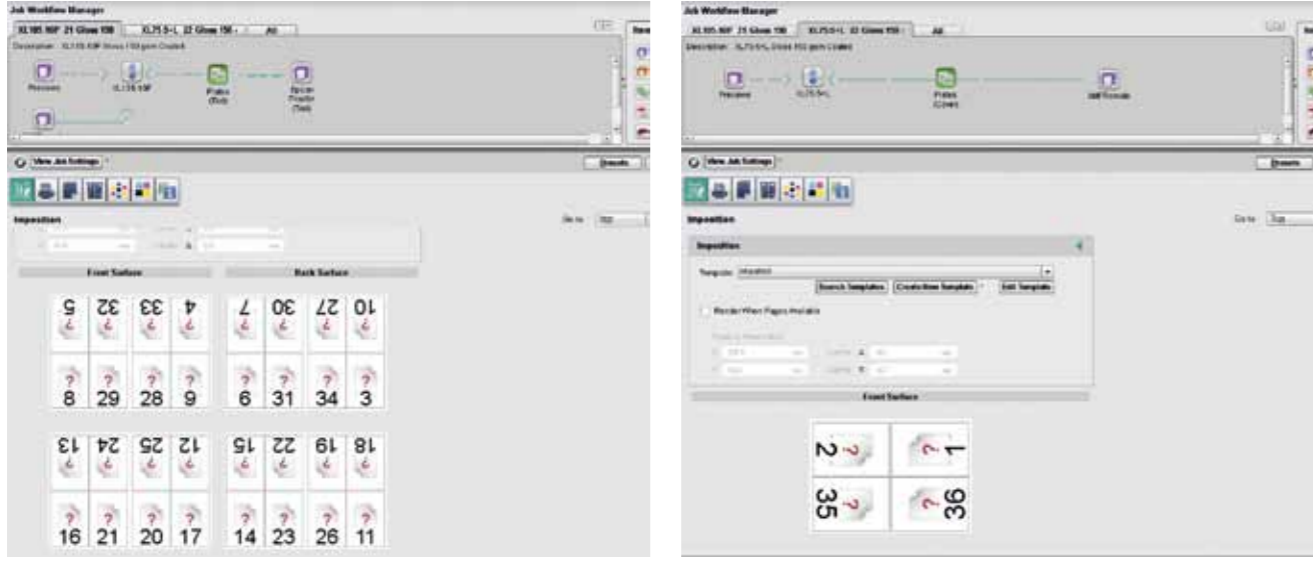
Job Workflow Manager

XL105 80F 21 Gloss 150 | XL75 5+L 22 Gloss 150 | All

Description: XL105 80F Gloss 150 gsm Coated

Preview | XL105 80F | Plates (Text) | Epson Proofer (Text)

View Job Settings | Presets

Imposition | Go to: Top

Front Surface | Back Surface

5 32 33 4 | 7 30 27 10
8 29 28 9 | 6 31 34 3

13 24 25 12 | 15 22 19 18
16 21 20 17 | 14 23 26 11

Job Workflow Manager

XL105 80F 21 Gloss 150 | XL75 5+L 22 Gloss 150 | All

Description: XL75 5+L Gloss 150 gsm Coated

Preview | XL75 5+L | Plates (Cover) | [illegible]

View Job Settings | Presets

Imposition | Go to: Top

Imposition

Template: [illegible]

Search Templates | Create New Template | Edit Template

Render When Pages Available

Front Surface

2 1
35 36